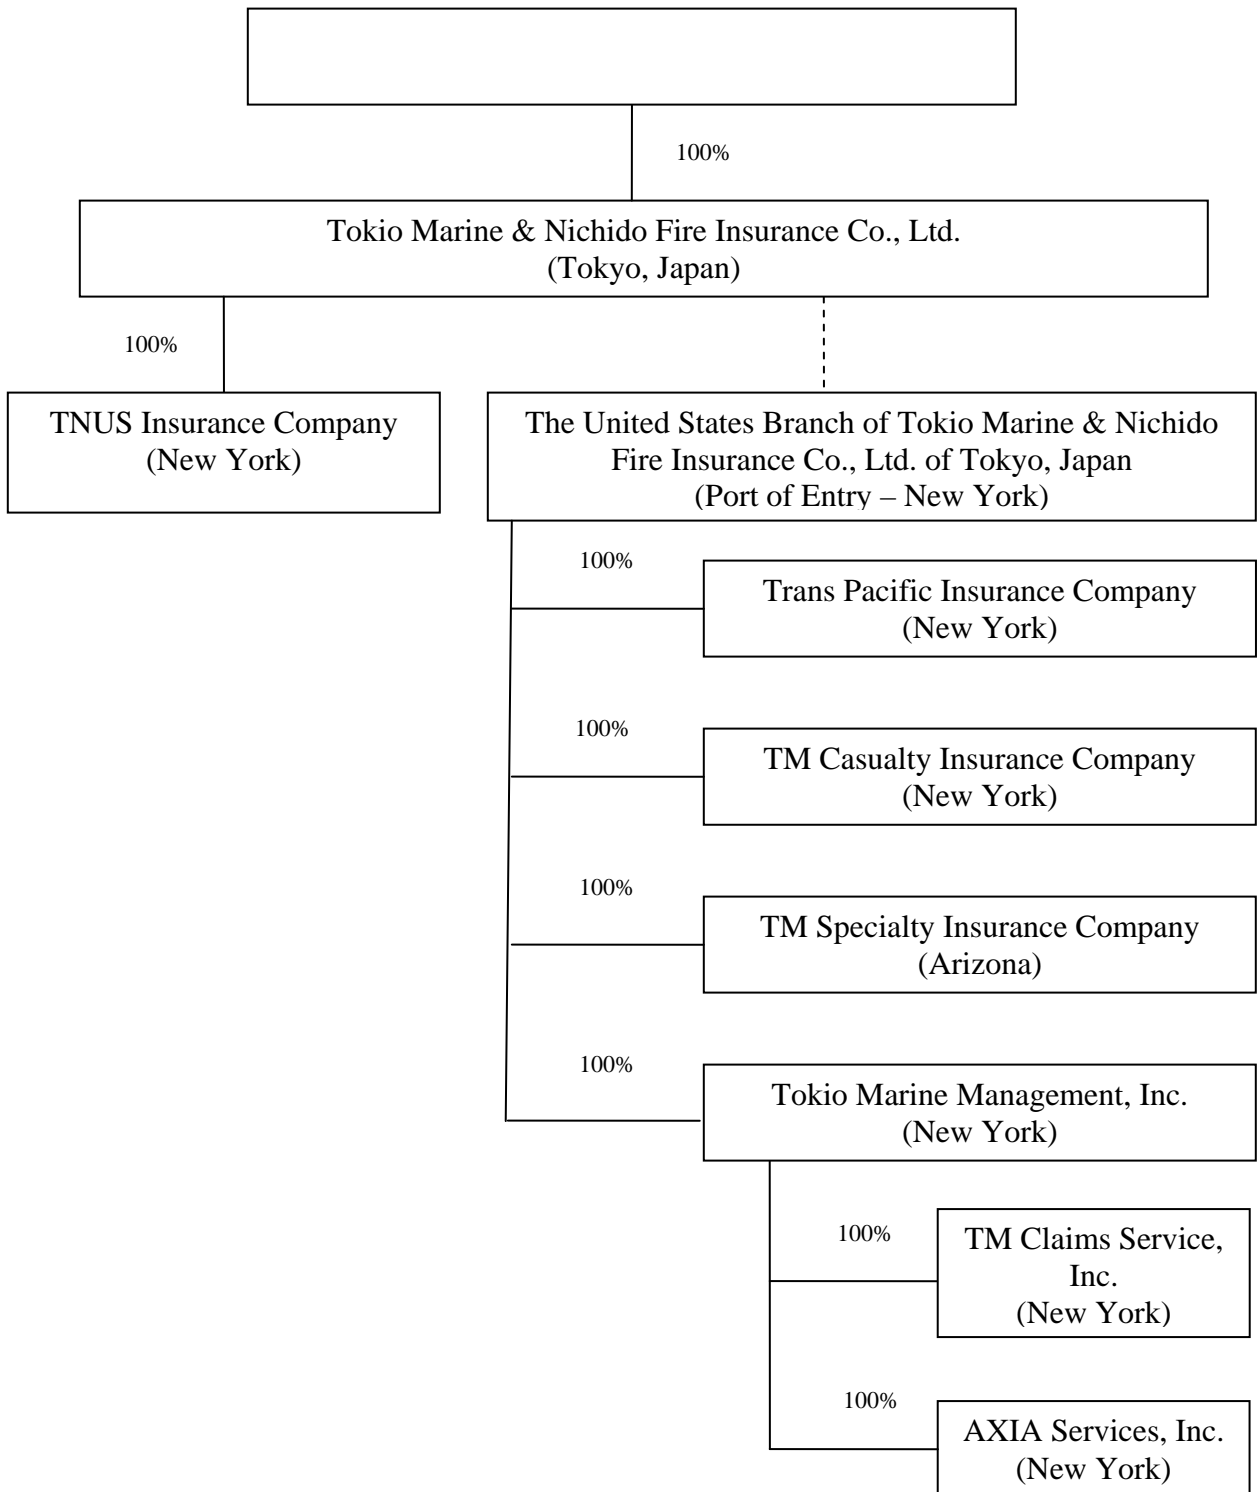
100%

Tokio Marine & Nichido Fire Insurance Co., Ltd.
(Tokyo, Japan)

100%

TNUS Insurance Company
(New York)

The United States Branch of Tokio Marine & Nichido Fire Insurance Co., Ltd. of Tokyo, Japan
(Port of Entry – New York)

100%

Trans Pacific Insurance Company
(New York)

100%

TM Casualty Insurance Company
(New York)

100%

TM Specialty Insurance Company
(Arizona)

100%

Tokio Marine Management, Inc.
(New York)

100%

TM Claims Service, Inc.
(New York)

100%

AXIA Services, Inc.
(New York)